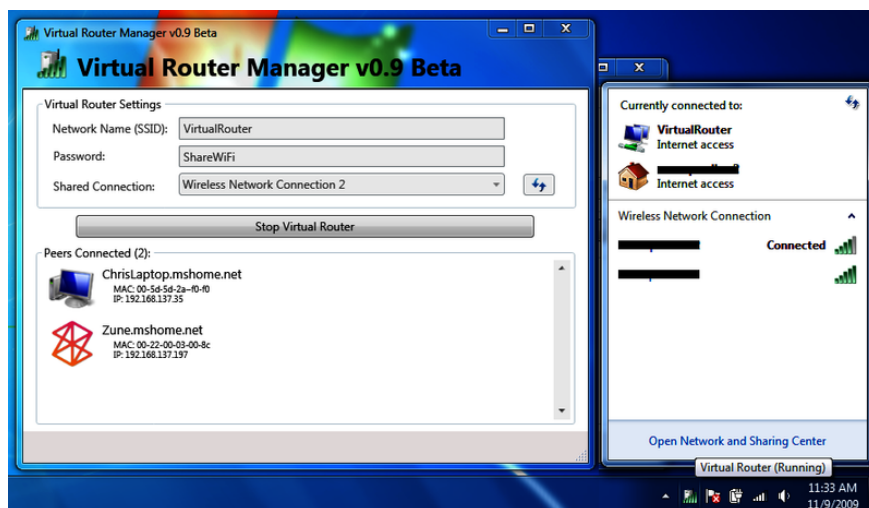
Virtual Router Manager v0.9 Beta

Virtual Router Manager v0.9 Beta

Virtual Router Settings

Network Name (SSID): VirtualRouter

Password: ShareWiFi

Shared Connection: Wireless Network Connection 2

Stop Virtual Router

Peers Connected (2):

ChrisLaptop.mshome.net
MAC: 00-5d-5d-2a-f0-f0
IP: 192.168.137.35

Zune.mshome.net
MAC: 00-22-00-03-00-8c
IP: 192.168.137.197

Currently connected to:

VirtualRouter
Internet access

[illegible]
Internet access

Wireless Network Connection

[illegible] Connected

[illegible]

Open Network and Sharing Center

Virtual Router (Running)

11:33 AM
11/9/2009